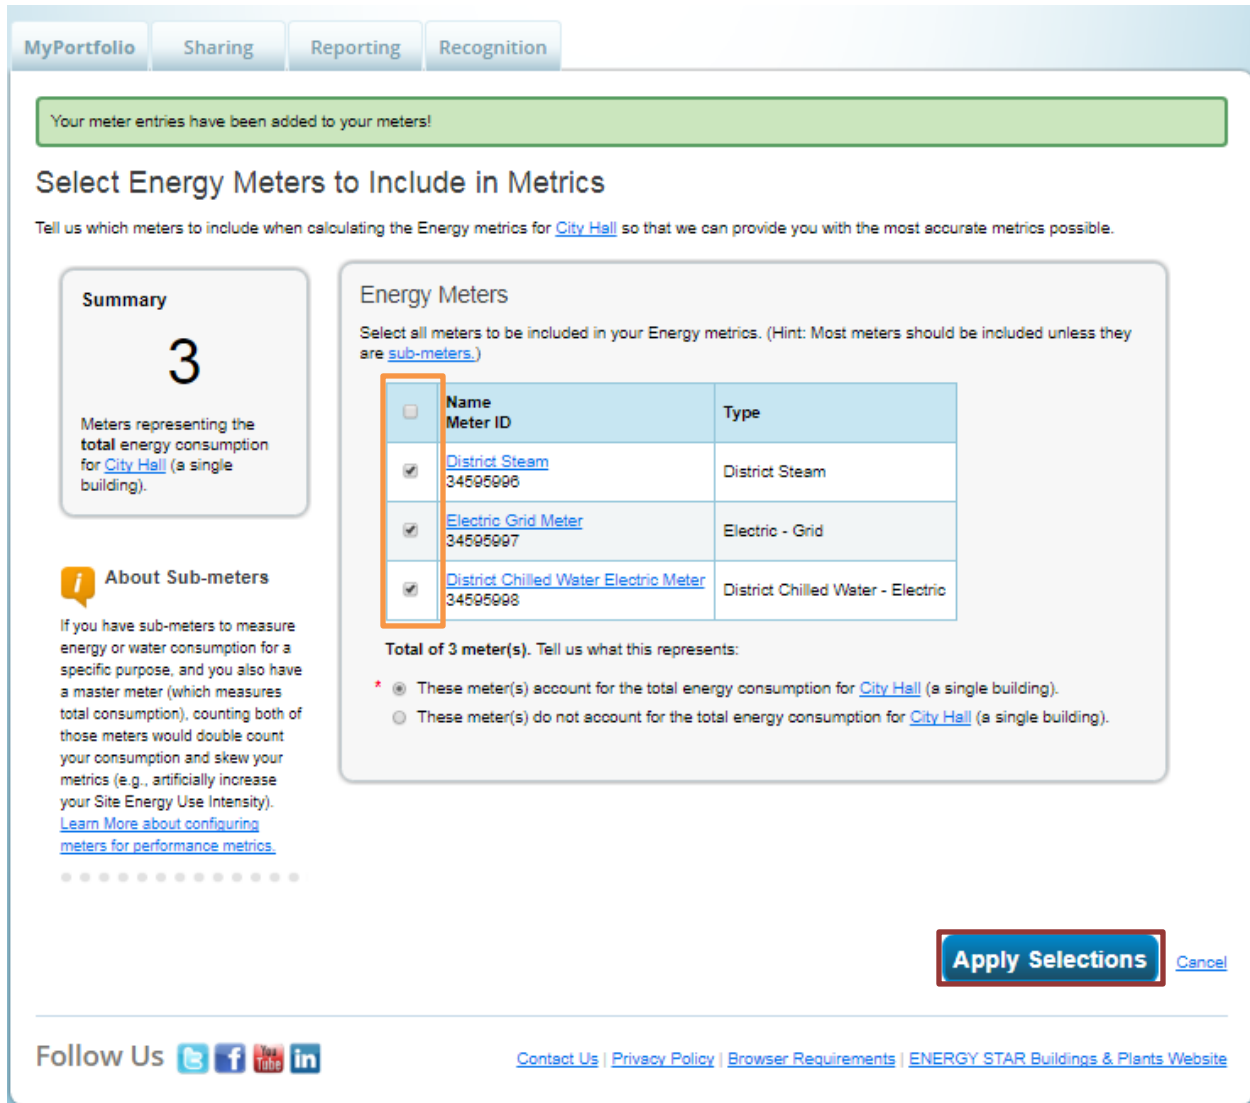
MyPortfolio | Sharing | Reporting | Recognition

Your meter entries have been added to your meters!

Select Energy Meters to Include in Metrics

Tell us which meters to include when calculating the Energy metrics for City Hall so that we can provide you with the most accurate metrics possible.

Summary

3

Meters representing the **total** energy consumption for City Hall (a single building).

About Sub-meters

If you have sub-meters to measure energy or water consumption for a specific purpose, and you also have a master meter (which measures total consumption), counting both of those meters would double count your consumption and skew your metrics (e.g., artificially increase your Site Energy Use Intensity). Learn More about configuring meters for performance metrics.

Energy Meters

Select all meters to be included in your Energy metrics. (Hint: Most meters should be included unless they are sub-meters.)

| | Name Meter ID | Type |
|---|---|---|
| ☑ | District Steam 34595996 | District Steam |
| ☑ | Electric Grid Meter 34595997 | Electric - Grid |
| ☑ | District Chilled Water Electric Meter 34595998 | District Chilled Water - Electric |

**Total of 3 meter(s).** Tell us what this represents:

* These meter(s) account for the total energy consumption for City Hall (a single building).

These meter(s) do not account for the total energy consumption for City Hall (a single building).

Apply Selections Cancel

Follow Us

Contact Us | Privacy Policy | Browser Requirements | ENERGY STAR Buildings & Plants Website